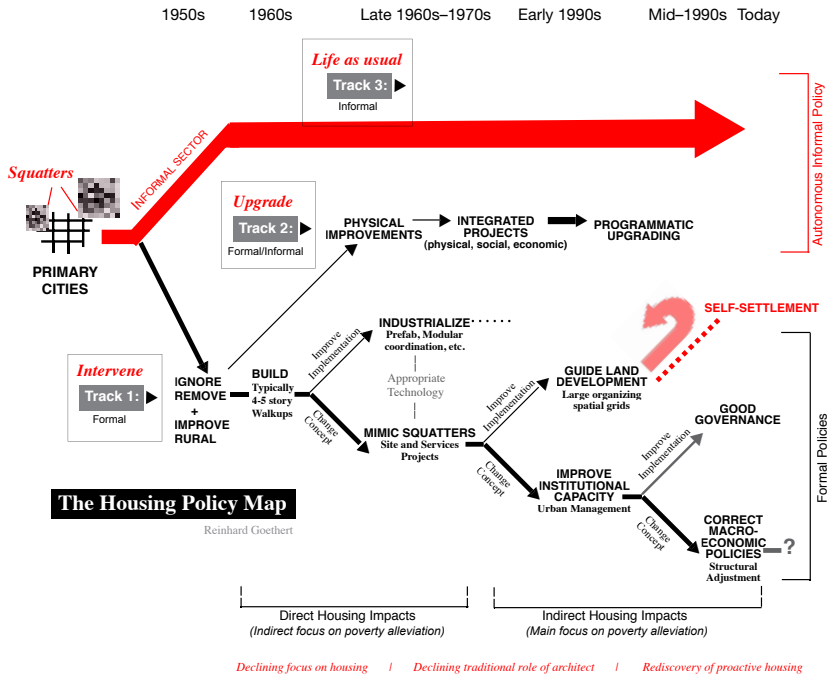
1950s 1960s Late 1960s–1970s Early 1990s Mid–1990s Today

Life as usual
Track 3:
Informal

Autonomous Informal Policy

Squatters

INFORMAL SECTOR

PRIMARY CITIES

Upgrade
Track 2:
Formal/Informal

PHYSICAL IMPROVEMENTS

INTEGRATED PROJECTS
(physical, social, economic)

PROGRAMMATIC UPGRADING

SELF-SETTLEMENT

Intervene
Track 1:
Formal

IGNORE
REMOVE
+
IMPROVE
RURAL

BUILD
Typically 4-5 story Walkups

Improve Implementation

INDUSTRIALIZE
Prefab, Modular coordination, etc.

Appropriate Technology

Change Concept

MIMIC SQUATTERS
Site and Services Projects

Improve Implementation

GUIDE LAND DEVELOPMENT
Large organizing spatial grids

Change Concept

IMPROVE INSTITUTIONAL CAPACITY
Urban Management

Improve Implementation

GOOD GOVERNANCE

Change Concept

CORRECT MACRO-ECONOMIC POLICIES
Structural Adjustment

?

Formal Policies

The Housing Policy Map
Reinhard Goethert

Direct Housing Impacts
(Indirect focus on poverty alleviation)

Indirect Housing Impacts
(Main focus on poverty alleviation)

Declining focus on housing | Declining traditional role of architect | Rediscovery of proactive housing